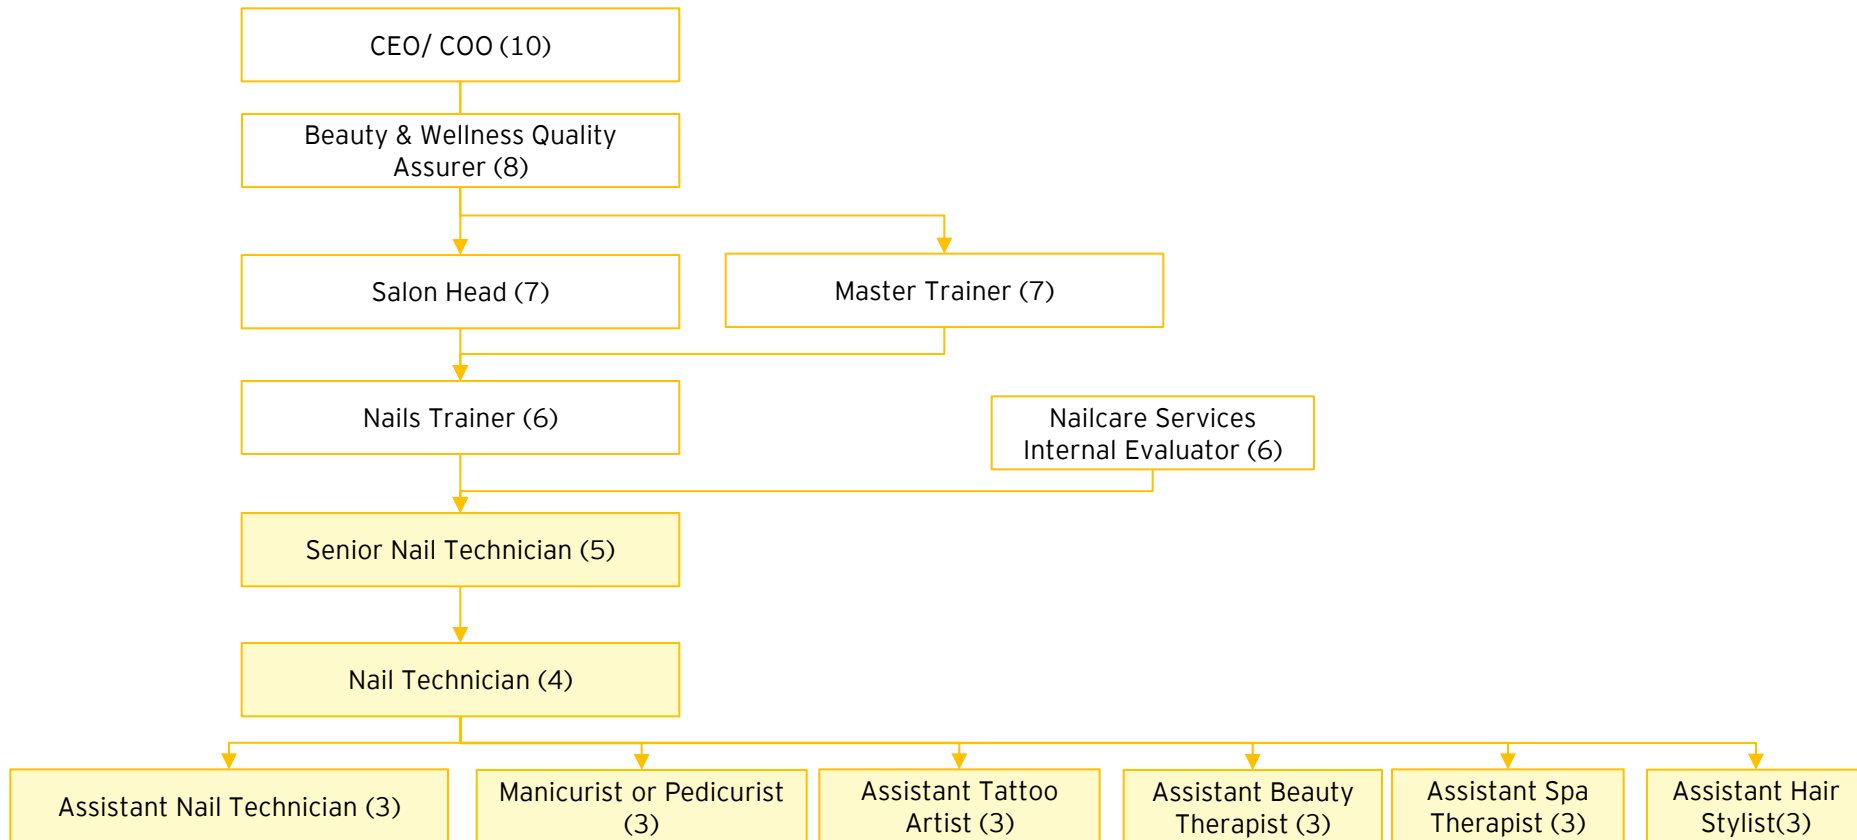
CEO/ COO (10)

Beauty & Wellness Quality Assurer (8)

Salon Head (7)

Master Trainer (7)

Nails Trainer (6)

Nailcare Services Internal Evaluator (6)

Senior Nail Technician (5)

Nail Technician (4)

Assistant Nail Technician (3)

Manicurist or Pedicurist (3)

Assistant Tattoo Artist (3)

Assistant Beauty Therapist (3)

Assistant Spa Therapist (3)

Assistant Hair Stylist(3)